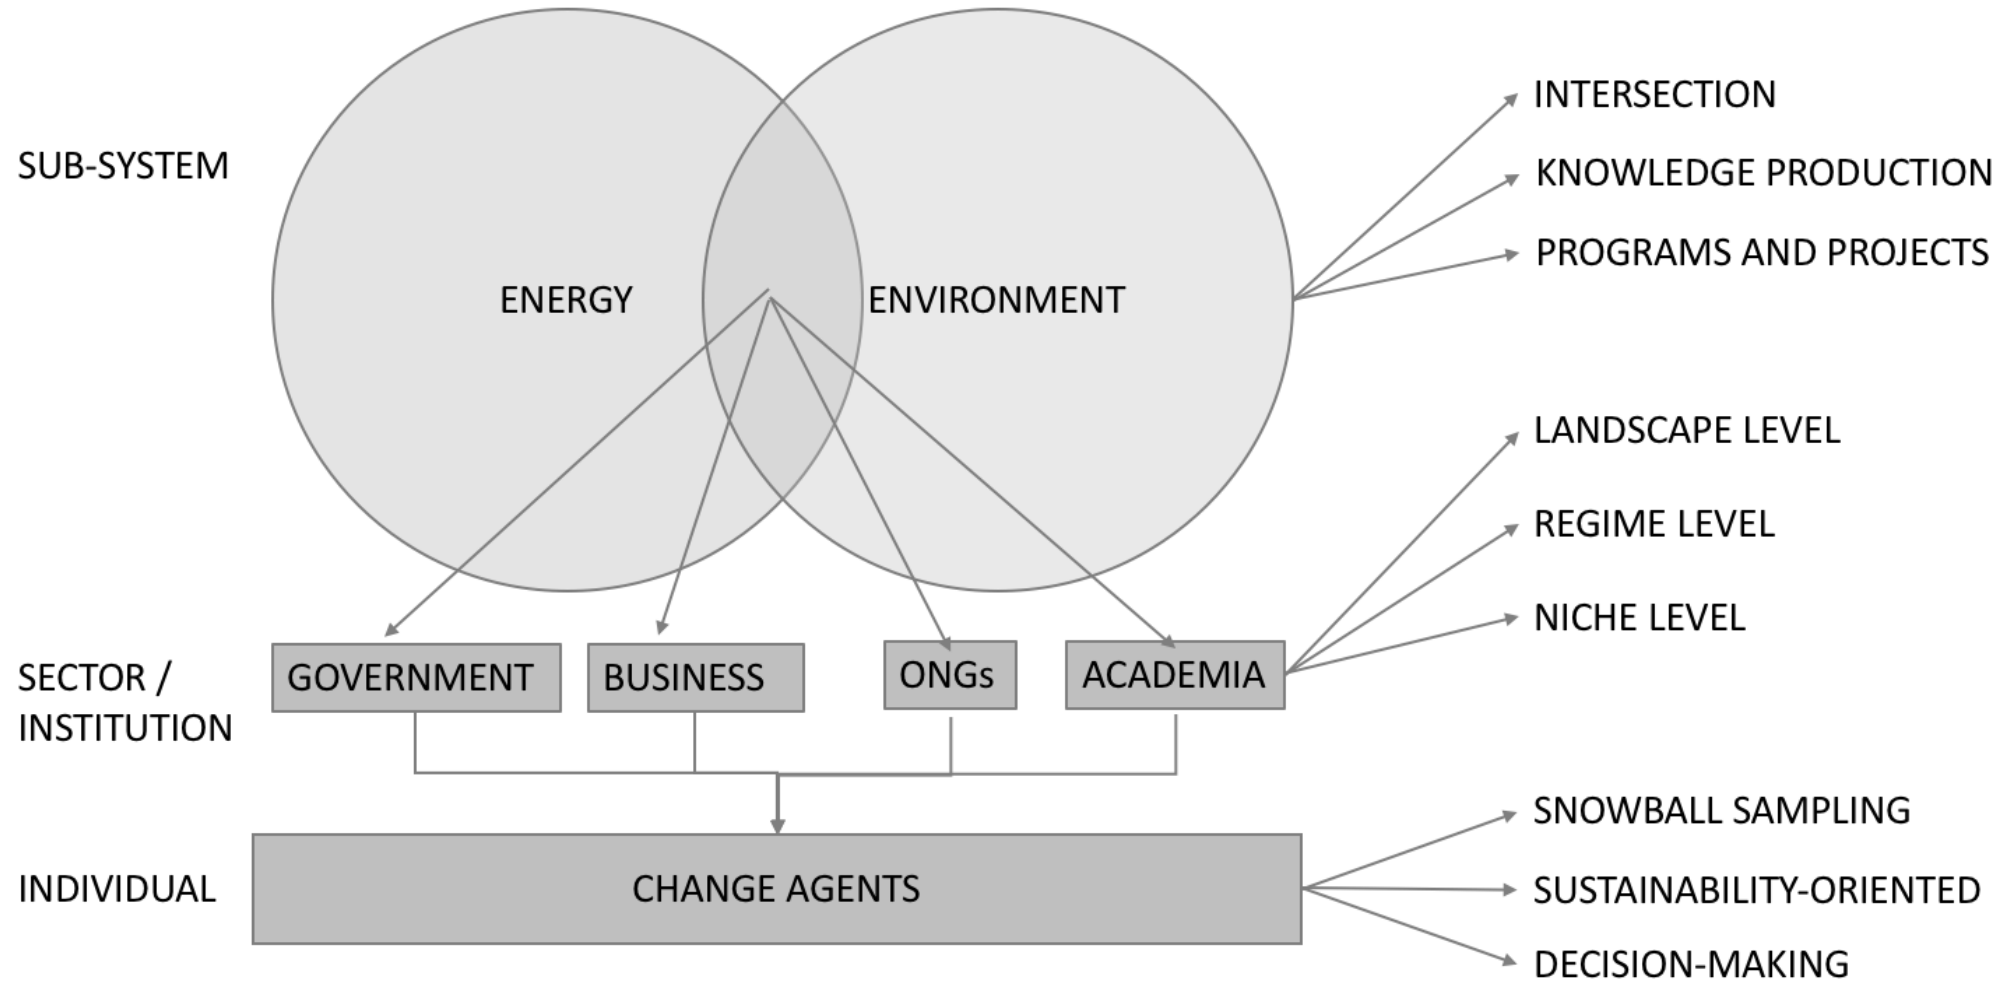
SUB-SYSTEM

ENERGY

ENVIRONMENT

INTERSECTION

KNOWLEDGE PRODUCTION

PROGRAMS AND PROJECTS

LANDSCAPE LEVEL

REGIME LEVEL

NICHE LEVEL

SECTOR / INSTITUTION

GOVERNMENT

BUSINESS

ONGs

ACADEMIA

INDIVIDUAL

CHANGE AGENTS

SNOWBALL SAMPLING

SUSTAINABILITY-ORIENTED

DECISION-MAKING